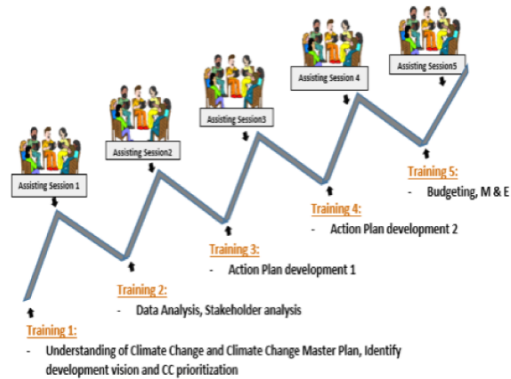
Assisting Session 1

Assisting Session2

Assisting Session3

Assisting Session 4

Assisting Session5

Training 5:

- Budgeting, M & E

Training 4:

- Action Plan development 2

Training 3:

- Action Plan development 1

Training 2:

- Data Analysis, Stakeholder analysis

Training 1:

- Understanding of Climate Change and Climate Change Master Plan, Identify development vision and CC prioritization